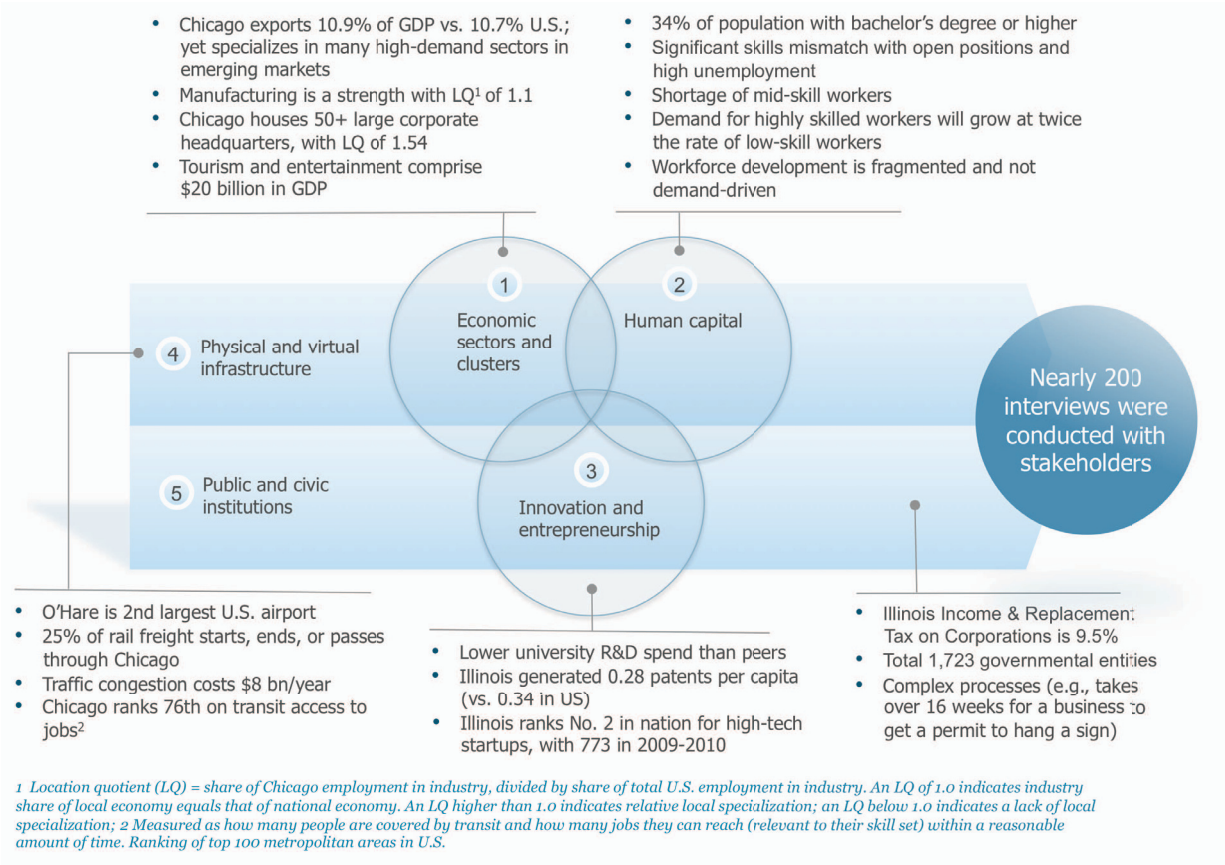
- Chicago exports 10.9% of GDP vs. 10.7% U.S.; yet specializes in many high-demand sectors in emerging markets
- Manufacturing is a strength with LQ$^1$ of 1.1
- Chicago houses 50+ large corporate headquarters, with LQ of 1.54
- Tourism and entertainment comprise \$20 billion in GDP

- 34% of population with bachelor's degree or higher
- Significant skills mismatch with open positions and high unemployment
- Shortage of mid-skill workers
- Demand for highly skilled workers will grow at twice the rate of low-skill workers
- Workforce development is fragmented and not demand-driven

1 Economic sectors and clusters

2 Human capital

4 Physical and virtual infrastructure

Nearly 200 interviews were conducted with stakeholders

3 Innovation and entrepreneurship

5 Public and civic institutions

- O'Hare is 2nd largest U.S. airport
- 25% of rail freight starts, ends, or passes through Chicago
- Traffic congestion costs \$8 bn/year
- Chicago ranks 76th on transit access to jobs$^2$

- Lower university R&D spend than peers
- Illinois generated 0.28 patents per capita (vs. 0.34 in US)
- Illinois ranks No. 2 in nation for high-tech startups, with 773 in 2009-2010

- Illinois Income & Replacement Tax on Corporations is 9.5%
- Total 1,723 governmental entities
- Complex processes (e.g., takes over 16 weeks for a business to get a permit to hang a sign)

1 Location quotient (LQ) = share of Chicago employment in industry, divided by share of total U.S. employment in industry. An LQ of 1.0 indicates industry share of local economy equals that of national economy. An LQ higher than 1.0 indicates relative local specialization; an LQ below 1.0 indicates a lack of local specialization; 2 Measured as how many people are covered by transit and how many jobs they can reach (relevant to their skill set) within a reasonable amount of time. Ranking of top 100 metropolitan areas in U.S.